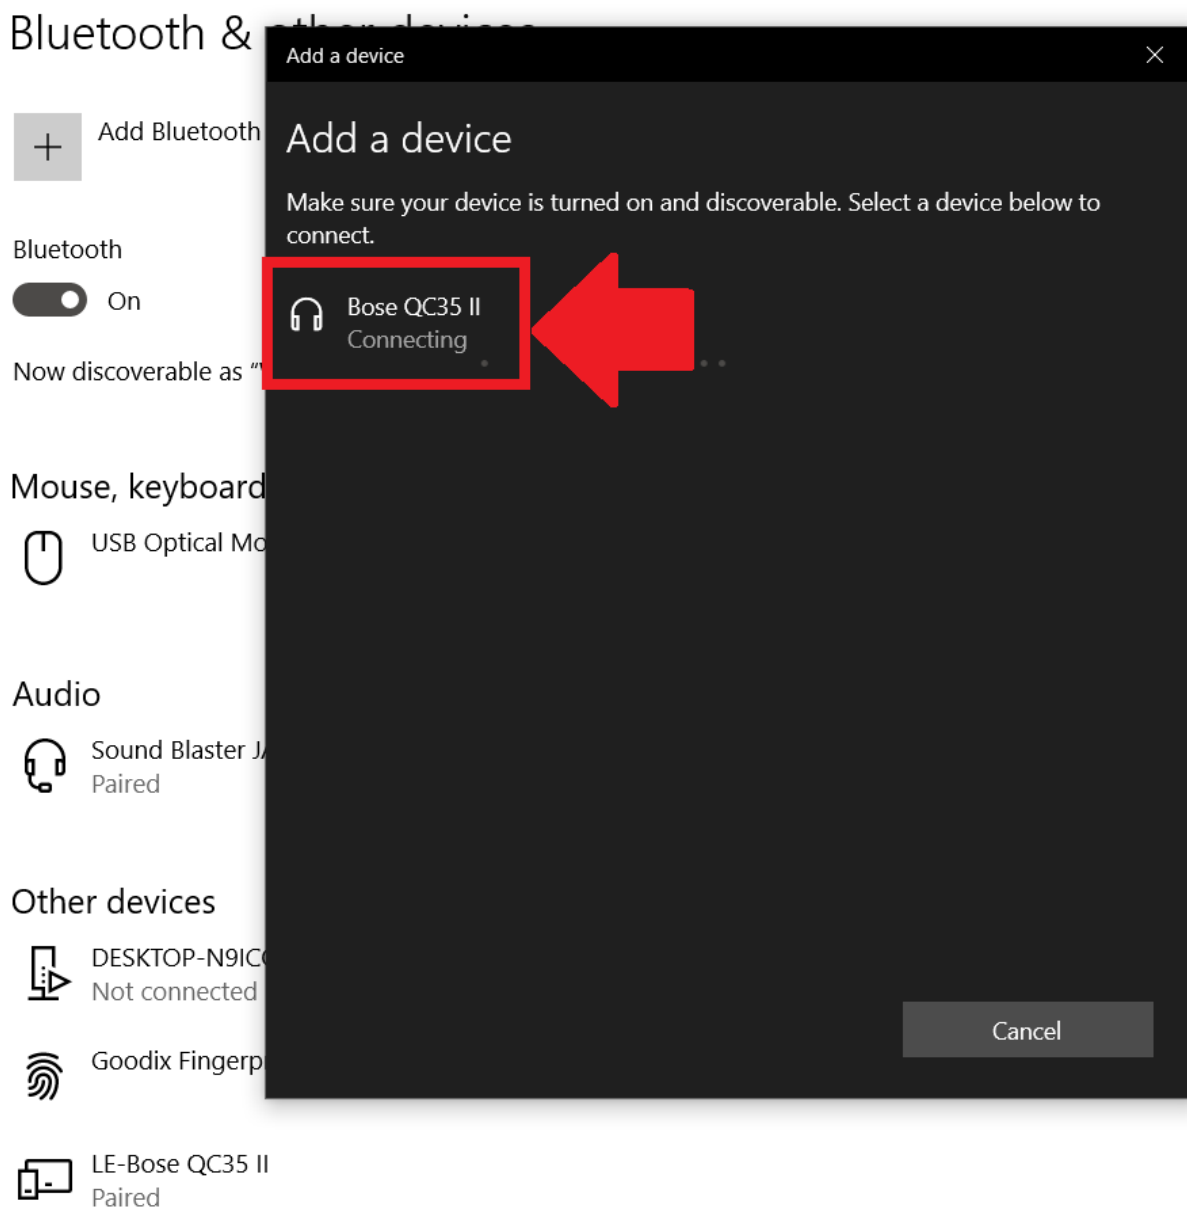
Bluetooth & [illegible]

Add Bluetooth

Bluetooth

On

Now discoverable as "

Mouse, keyboard

USB Optical Mo

Audio

Sound Blaster J

Paired

Other devices

DESKTOP-N9IC

Not connected

Goodix Fingerp

LE-Bose QC35 II

Paired

Add a device

Add a device

Make sure your device is turned on and discoverable. Select a device below to connect.

Bose QC35 II

Connecting

Cancel